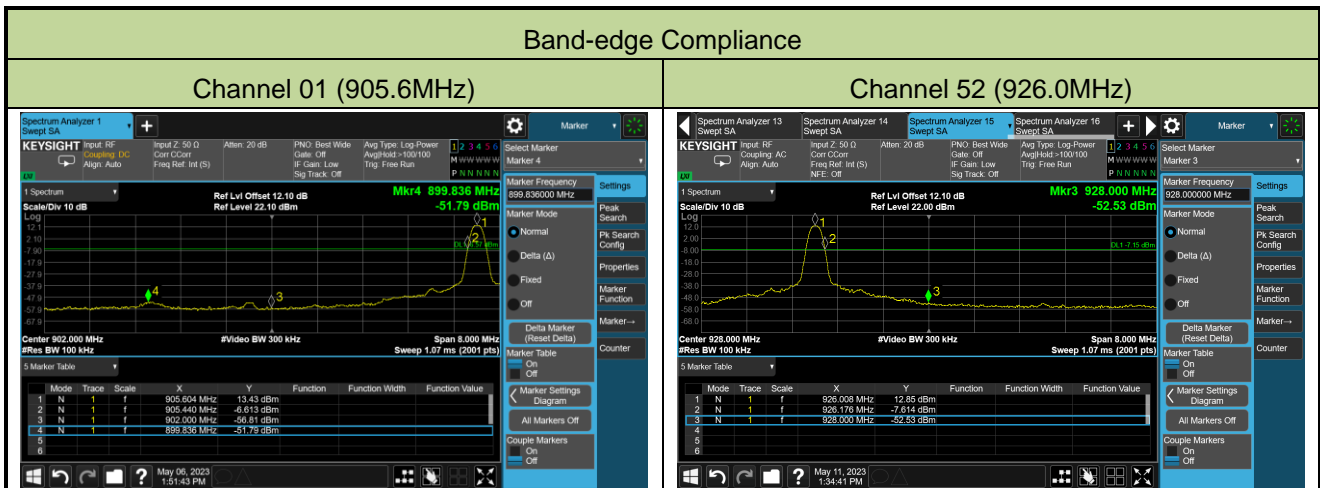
Band-edge Compliance

| Channel 01 (905.6MHz) | Channel 52 (926.0MHz) |
|---|---|

Spectrum Analyzer 1
Swept SA
Marker
KEYSIGHT Input: RF Coupling: DC Align: Auto
Input Z: 50 Ω Corr CCorr Freq Ref: Int (S)
Atten: 20 dB
PNO: Best Wide Gate: Off IF Gain: Low Sig Track: Off
Avg Type: Log-Power Avg|Hold:>100/100 Trig: Free Run
1 2 3 4 5 6
M WWWWW
P N N N N N
Select Marker
Marker 4
1 Spectrum
Scale/Div 10 dB
Ref Lvl Offset 12.10 dB
Ref Level 22.10 dBm
Mkr4 899.836 MHz
-51.79 dBm
Log
12.1
2.10
-7.90
-17.9
-27.9
-37.9
-47.9
-57.9
-67.9
DL1 -7.57 dBm
Center 902.000 MHz
#Res BW 100 kHz
#Video BW 300 kHz
Span 8.000 MHz
Sweep 1.07 ms (2001 pts)
Marker Frequency
899.836000 MHz
Marker Mode
Normal
Delta (Δ)
Fixed
Off
Delta Marker (Reset Delta)
Marker Table
On
Off
Marker Settings Diagram
All Markers Off
Couple Markers
On
Off
Settings
Peak Search
Pk Search Config
Properties
Marker Function
Marker→
Counter
5 Marker Table

| | Mode | Trace | Scale | X | Y | Function | Function Width | Function Value |
|---|---|---|---|---|---|---|---|---|
| 1 | N | 1 | f | 905.604 MHz | 13.43 dBm | | | |
| 2 | N | 1 | f | 905.440 MHz | -6.613 dBm | | | |
| 3 | N | 1 | f | 902.000 MHz | -56.81 dBm | | | |
| 4 | N | 1 | f | 899.836 MHz | -51.79 dBm | | | |
| 5 | | | | | | | | |
| 6 | | | | | | | | |

May 06, 2023
1:51:43 PM

Spectrum Analyzer 13 Swept SA
Spectrum Analyzer 14 Swept SA
Spectrum Analyzer 15 Swept SA
Spectrum Analyzer 16 Swept SA
Marker
KEYSIGHT Input: RF Coupling: AC Align: Auto
Input Z: 50 Ω Corr CCorr Freq Ref: Int (S) NFE: Off
Atten: 20 dB
PNO: Best Wide Gate: Off IF Gain: Low Sig Track: Off
Avg Type: Log-Power Avg|Hold:>100/100 Trig: Free Run
1 2 3 4 5 6
M WWWWW
P N N N N N
Select Marker
Marker 3
1 Spectrum
Scale/Div 10 dB
Ref Lvl Offset 12.10 dB
Ref Level 22.00 dBm
Mkr3 928.000 MHz
-52.53 dBm
Log
12.0
2.00
-8.00
-18.0
-28.0
-38.0
-48.0
-58.0
-68.0
DL1 -7.15 dBm
Center 928.000 MHz
#Res BW 100 kHz
#Video BW 300 kHz
Span 8.000 MHz
Sweep 1.07 ms (2001 pts)
Marker Frequency
928.000000 MHz
Marker Mode
Normal
Delta (Δ)
Fixed
Off
Delta Marker (Reset Delta)
Marker Table
On
Off
Marker Settings Diagram
All Markers Off
Couple Markers
On
Off
Settings
Peak Search
Pk Search Config
Properties
Marker Function
Marker→
Counter
5 Marker Table

| | Mode | Trace | Scale | X | Y | Function | Function Width | Function Value |
|---|---|---|---|---|---|---|---|---|
| 1 | N | 1 | f | 926.008 MHz | 12.85 dBm | | | |
| 2 | N | 1 | f | 926.176 MHz | -7.614 dBm | | | |
| 3 | N | 1 | f | 928.000 MHz | -52.53 dBm | | | |
| 4 | | | | | | | | |
| 5 | | | | | | | | |
| 6 | | | | | | | | |

May 11, 2023
1:34:41 PM